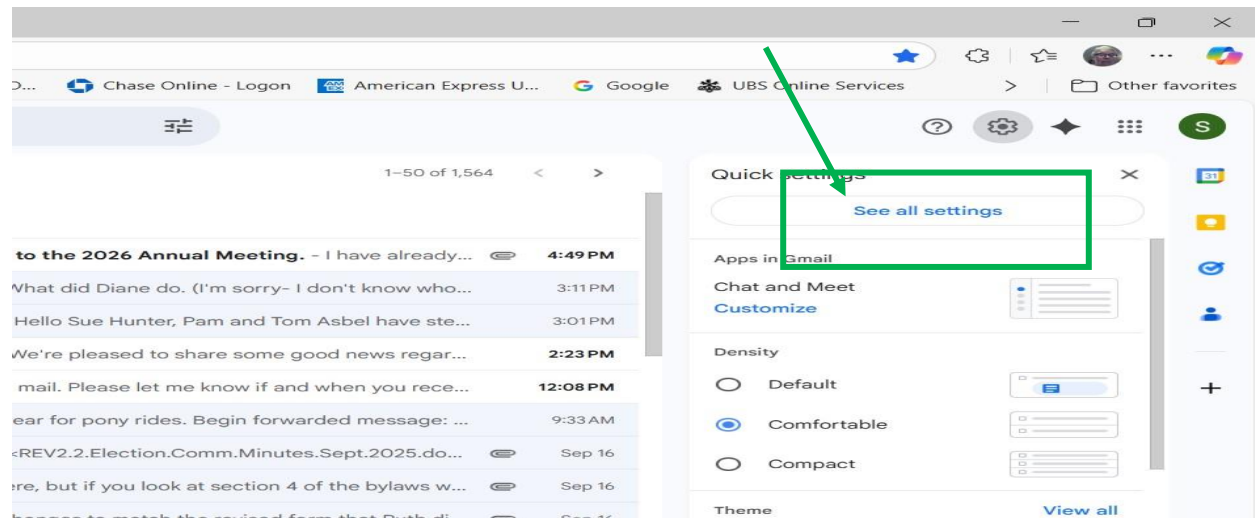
D... Chase Online - Logon American Express U... Google UBS Online Services > Other favorites

S

1–50 of 1,564

to the 2026 Annual Meeting. - I have already... 4:49 PM
What did Diane do. (I'm sorry- I don't know who... 3:11 PM
Hello Sue Hunter, Pam and Tom Asbel have ste... 3:01 PM
We're pleased to share some good news regar... 2:23 PM
mail. Please let me know if and when you rece... 12:08 PM
ear for pony rides. Begin forwarded message: ... 9:33 AM
<REV2.2.Election.Comm.Minutes.Sept.2025.do... Sep 16
ere, but if you look at section 4 of the bylaws w... Sep 16
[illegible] Sep 16

Quick settings
See all settings

Apps in Gmail
Chat and Meet
Customize

Density
Default
Comfortable
Compact

Theme
View all